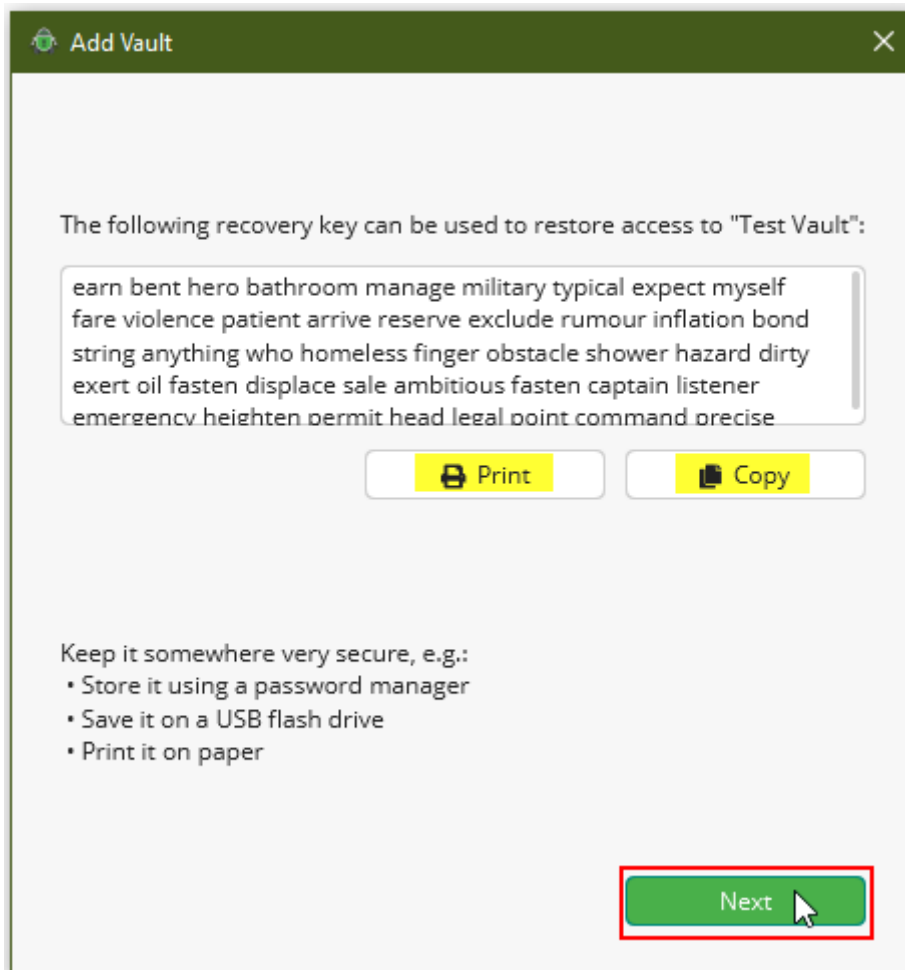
Add Vault

The following recovery key can be used to restore access to "Test Vault":

earn bent hero bathroom manage military typical expect myself fare violence patient arrive reserve exclude rumour inflation bond string anything who homeless finger obstacle shower hazard dirty exert oil fasten displace sale ambitious fasten captain listener emergency heighten permit head legal point command precise

Print

Copy

Keep it somewhere very secure, e.g.:
• Store it using a password manager
• Save it on a USB flash drive
• Print it on paper

Next